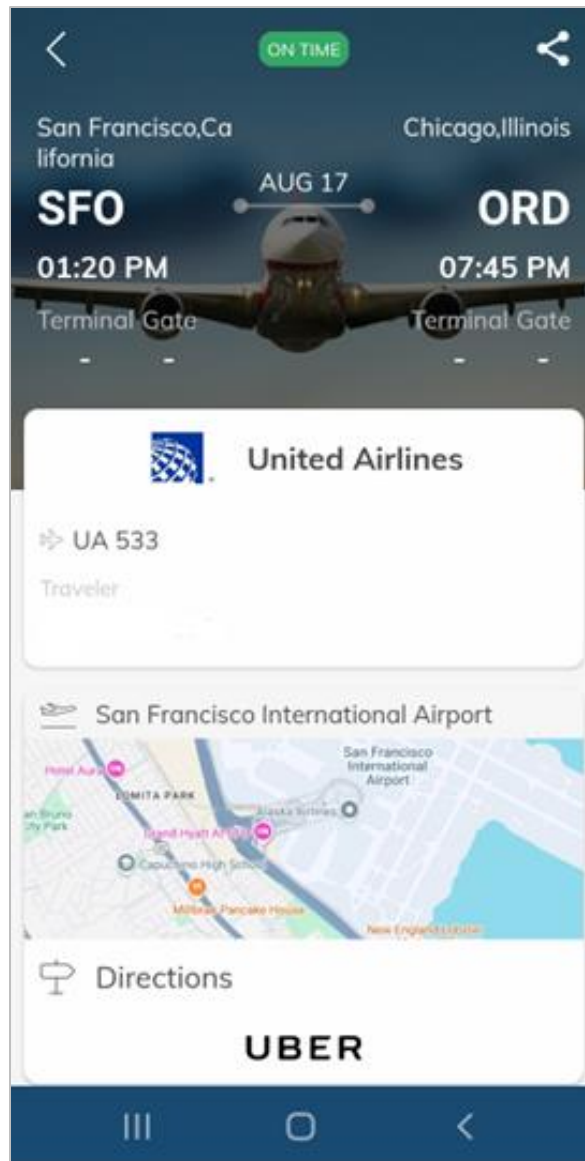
ON TIME

San Francisco,Ca lifornia

Chicago,Illinois

AUG 17

SFO

ORD

01:20 PM

07:45 PM

Terminal Gate

- -

Terminal Gate

- -

United Airlines

UA 533

Traveler

San Francisco International Airport

Hotel Aura

LOMITA PARK

San Bruno City Park

San Francisco International Airport

Alaska Airlines

Grand Hyatt At SFO

Capuchino High School

Millbrae Pancake House

New England Lobster

Directions

UBER